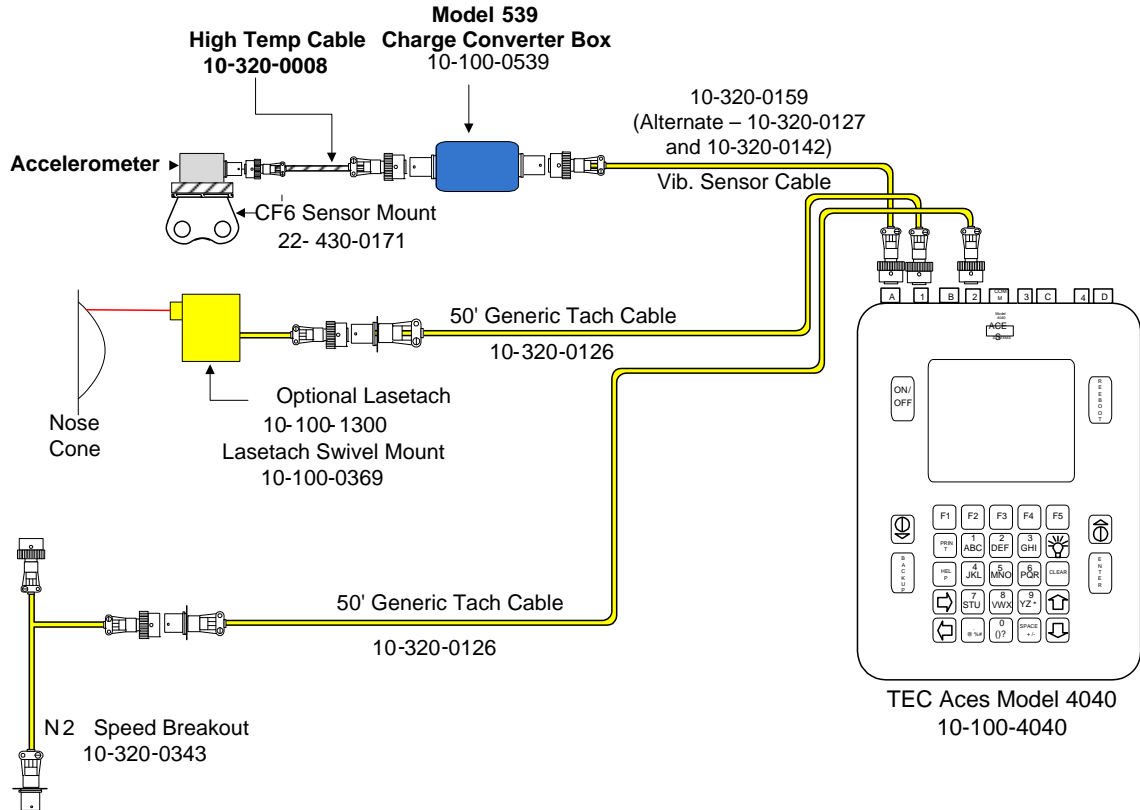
Model 539
High Temp Cable
Charge Converter Box
10-320-0008
10-100-0539

10-320-0159
(Alternate – 10-320-0127
and 10-320-0142)

Accelerometer

Vib. Sensor Cable

CF6 Sensor Mount
22- 430-0171

A 1 B 2 COM M 3 C 4 D

50' Generic Tach Cable
10-320-0126

Model 4040
ACE

Optional Lasetach
10-100-1300
Lasetach Swivel Mount
10-100-0369

Nose
Cone

ON/
OFF

R
E
B
O
O
T

F1 F2 F3 F4 F5
PRIN
T
1
ABC
2
DEF
3
GHI
B
A
C
K
U
P
E
N
T
E
R
HEL
P
4
JKL
5
MNO
6
PQR
CLEAR
7
STU
8
VWX
9
YZ *
@ %#
0
()?
SPACE
+/-

50' Generic Tach Cable
10-320-0126

TEC Aces Model 4040
10-100-4040

N2 Speed Breakout
10-320-0343